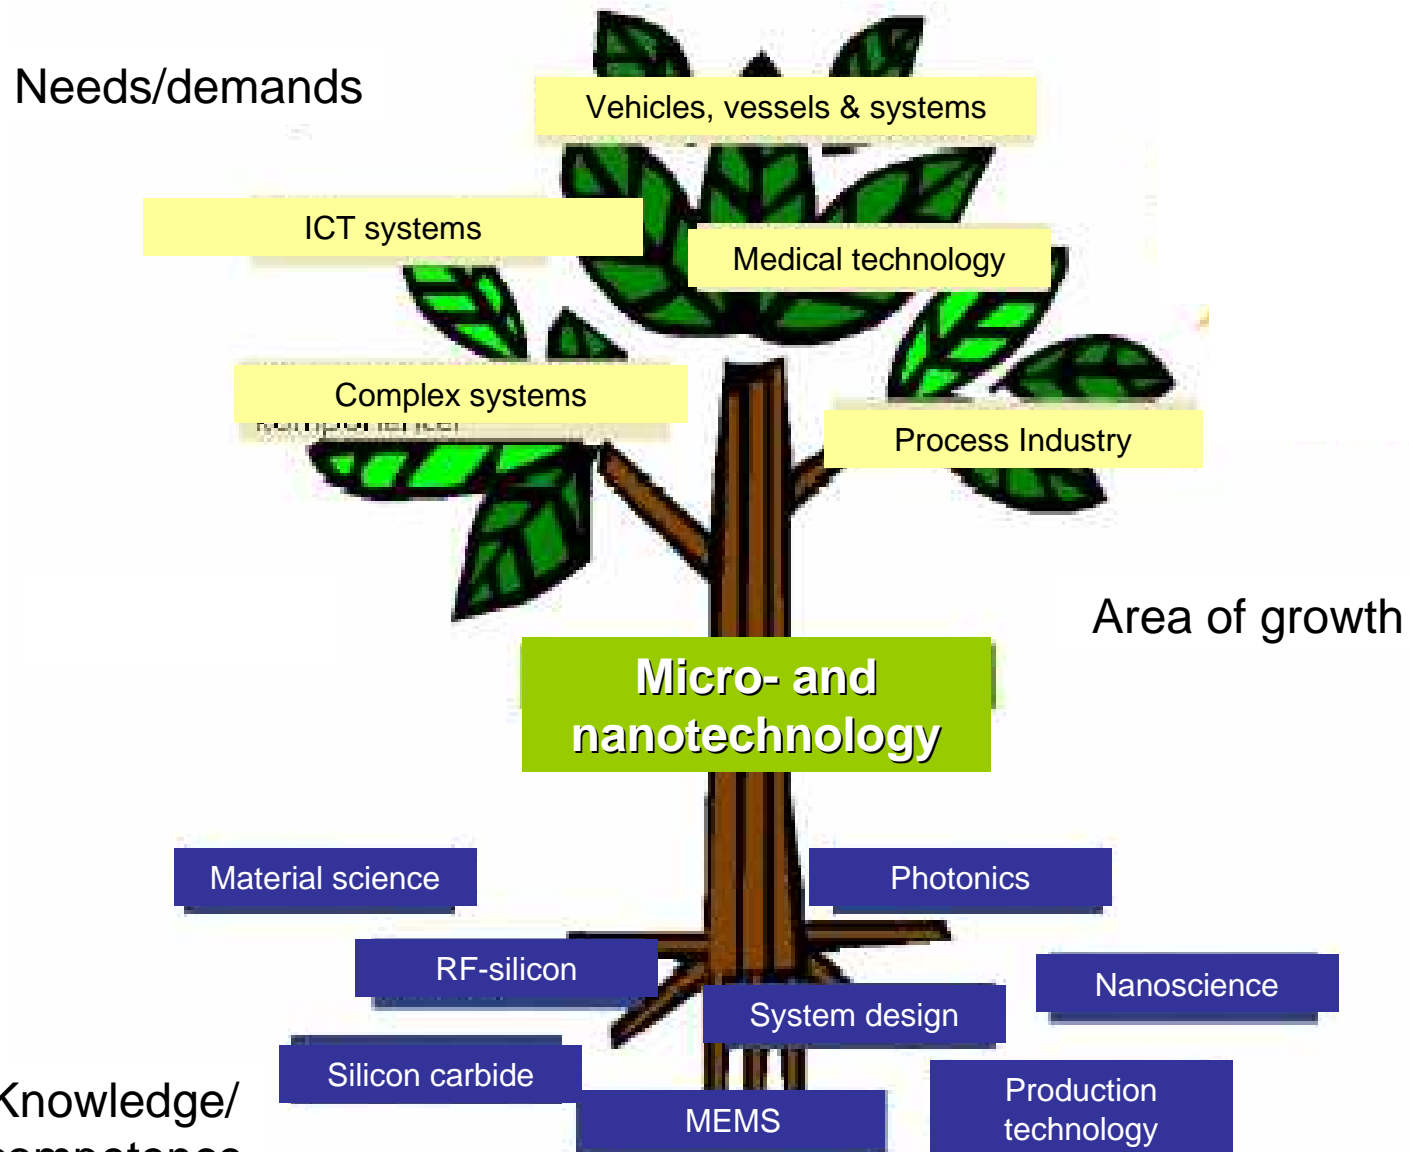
Needs/demands

Vehicles, vessels & systems

ICT systems

Medical technology

Complex systems

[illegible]

Process Industry

Area of growth

Micro- and nanotechnology

Material science

Photonics

RF-silicon

Nanoscience

System design

Silicon carbide

Knowledge/ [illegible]

MEMS

Production technology